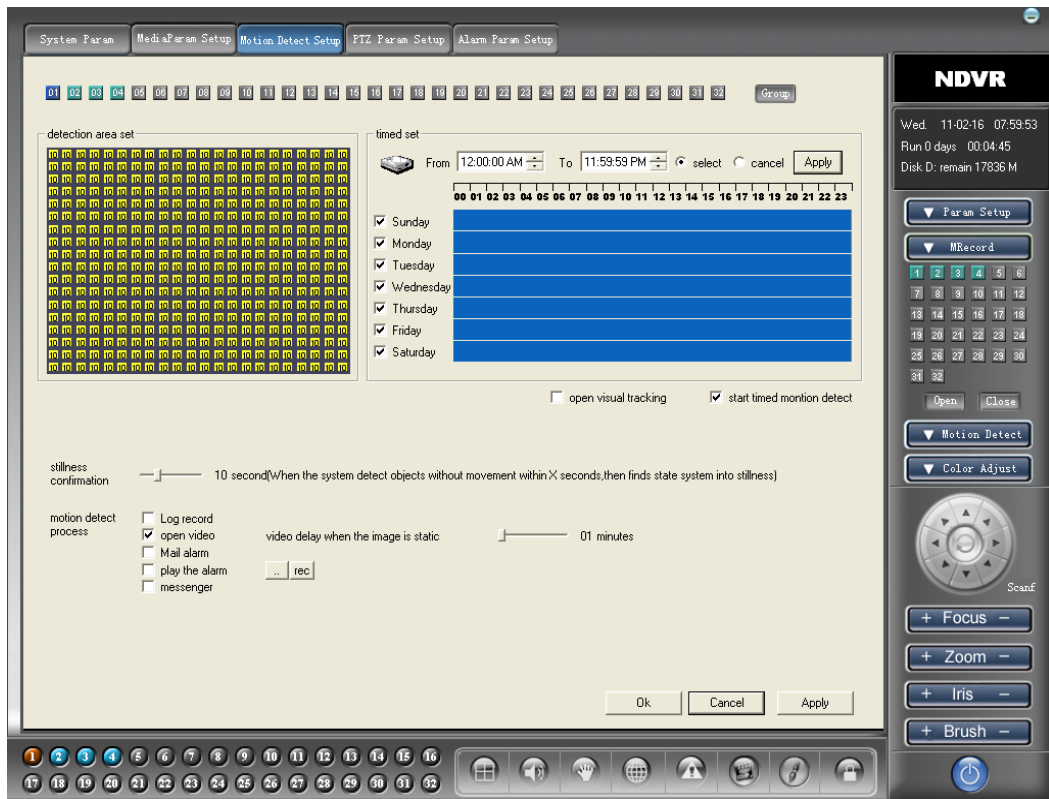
System Param | MediaParam Setup | Motion Detect Setup | PTZ Param Setup | Alarm Param Setup

01 02 03 04 05 06 07 08 09 10 11 12 13 14 15 16 17 18 19 20 21 22 23 24 25 26 27 28 29 30 31 32 Group

detection area set

timed set

From 12:00:00 AM To 11:59:59 PM select cancel Apply

00 01 02 03 04 05 06 07 08 09 10 11 12 13 14 15 16 17 18 19 20 21 22 23

Sunday
Monday
Tuesday
Wednesday
Thursday
Friday
Saturday

open visual tracking
start timed montion detect

stillness confirmation
10 second(When the system detect objects without movement within X seconds,then finds state system into stillness)

motion detect process
Log record
open video
Mail alarm
play the alarm
messenger
video delay when the image is static
01 minutes
.. rec

Ok Cancel Apply

NDVR

Wed. 11-02-16 07:59:53
Run 0 days 00:04:45
Disk D: remain 17836 M

Param Setup
MRecord
1 2 3 4 5 6
7 8 9 10 11 12
13 14 15 16 17 18
19 20 21 22 23 24
25 26 27 28 29 30
31 32
Open Close
Motion Detect
Color Adjust
Scanf
+ Focus −
+ Zoom −
+ Iris −
+ Brush −

1 2 3 4 5 6 7 8 9 10 11 12 13 14 15 16
17 18 19 20 21 22 23 24 25 26 27 28 29 30 31 32